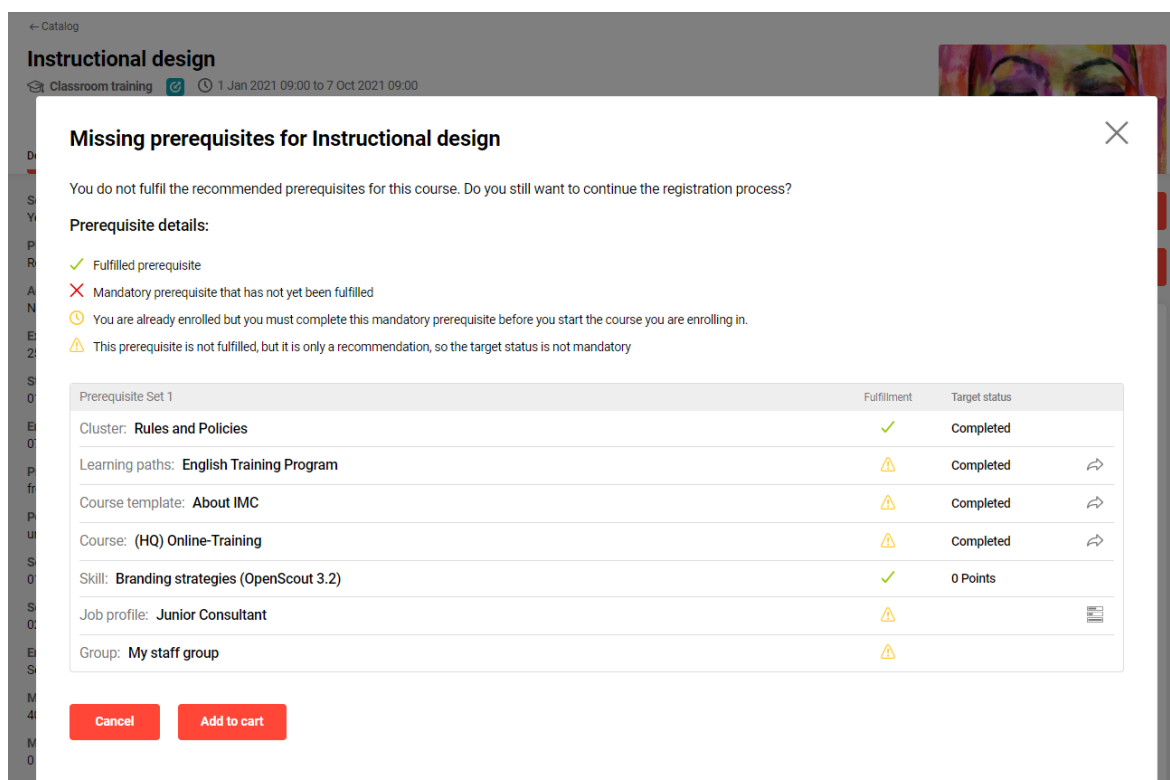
← Catalog

Instructional design

Classroom training 1 Jan 2021 09:00 to 7 Oct 2021 09:00

Missing prerequisites for Instructional design

You do not fulfil the recommended prerequisites for this course. Do you still want to continue the registration process?

Prerequisite details:

Fulfilled prerequisite

Mandatory prerequisite that has not yet been fulfilled

You are already enrolled but you must complete this mandatory prerequisite before you start the course you are enrolling in.

This prerequisite is not fulfilled, but it is only a recommendation, so the target status is not mandatory

| Prerequisite Set 1 | Fulfillment | Target status |
|---|---|---|
| Cluster: Rules and Policies | ✓ | Completed |
| Learning paths: English Training Program | ⚠ | Completed |
| Course template: About IMC | ⚠ | Completed |
| Course: (HQ) Online-Training | ⚠ | Completed |
| Skill: Branding strategies (OpenScout 3.2) | ✓ | 0 Points |
| Job profile: Junior Consultant | ⚠ | |
| Group: My staff group | ⚠ | |

Cancel Add to cart